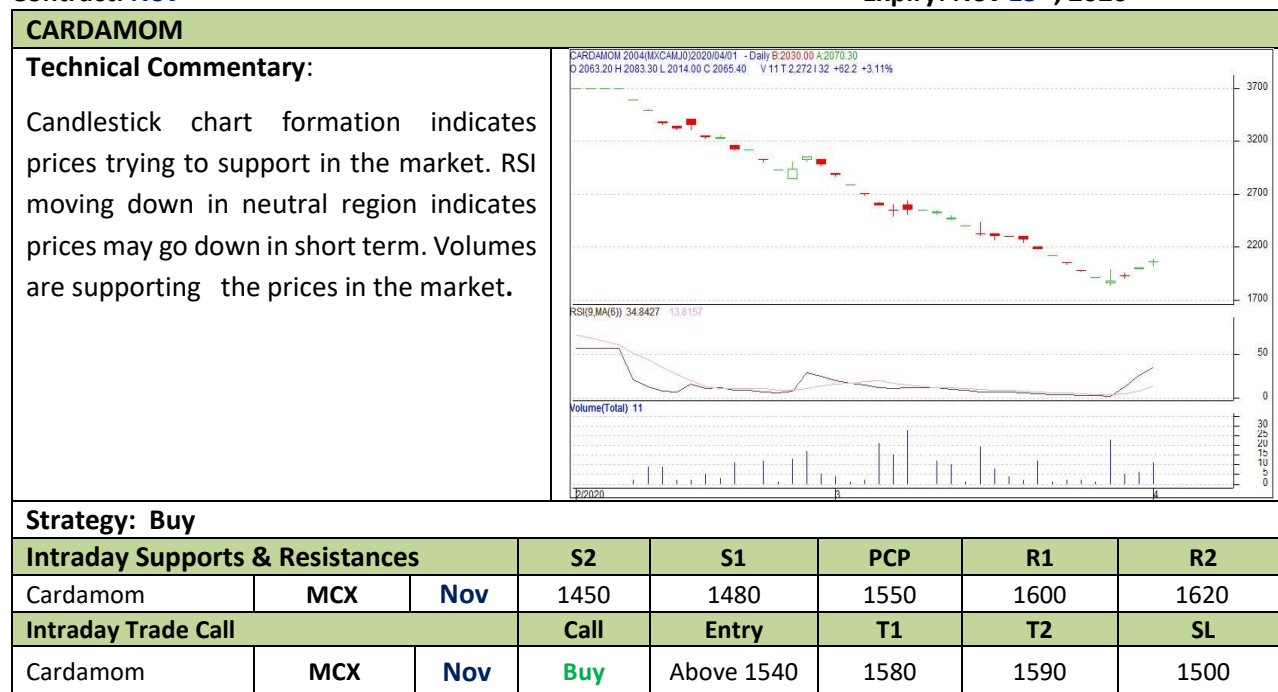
Contract: Nov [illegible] Expiry: Nov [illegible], 2020

CARDAMOM

Technical Commentary:

Candlestick chart formation indicates prices trying to support in the market. RSI moving down in neutral region indicates prices may go down in short term. Volumes are supporting the prices in the market.

CARDAMOM 2004(MXCAMJ0)2020/04/01 - Daily B:2030.00 A:2070.30
O 2063.20 H 2083.30 L 2014.00 C 2065.40 V 11 T 2,272 I 32 +62.2 +3.11%

3700
3200
2700
2200
1700

RSI(9,MA(6)) 34.8427 13.8157

50
0

Volume(Total) 11

30
25
20
15
10
5
0

2/2020
3
4

Strategy: Buy

| Intraday Supports & Resistances | | | S2 | S1 | PCP | R1 | R2 |
|---|---|---|---|---|---|---|---|
| Cardamom | MCX | Nov | 1450 | 1480 | 1550 | 1600 | 1620 |
| Intraday Trade Call | | | Call | Entry | T1 | T2 | SL |
| Cardamom | MCX | Nov | Buy | Above 1540 | 1580 | 1590 | 1500 |